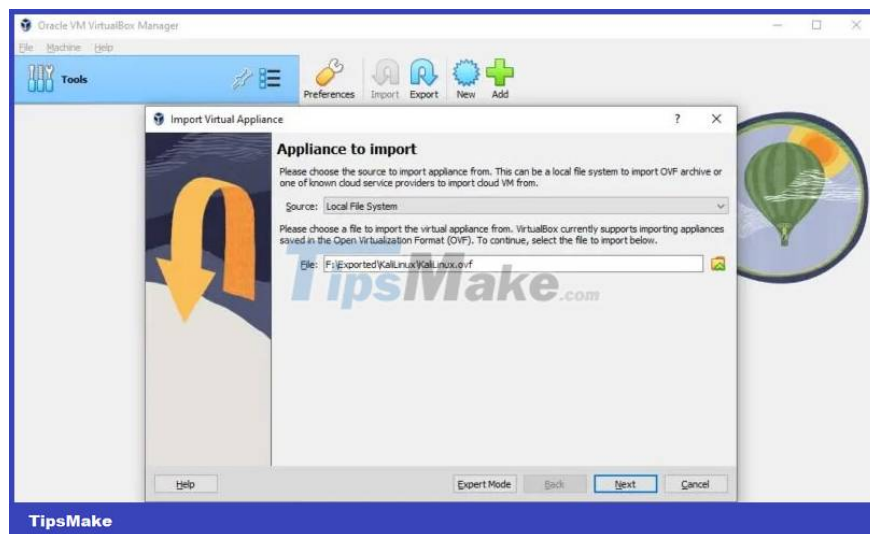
Oracle VM VirtualBox Manager

File Machine Help

Tools

Preferences Import Export New Add

Import Virtual Appliance

?

Appliance to import

Please choose the source to import appliance from. This can be a local file system to import OVF archive or one of known cloud service providers to import cloud VM from.

Source: Local File System

Please choose a file to import the virtual appliance from. VirtualBox currently supports importing appliances saved in the Open Virtualization Format (OVF). To continue, select the file to import below.

File: F:\Exported\KaliLinux\KaliLinux.ovf

TipsMake.com

Help

Expert Mode Back Next Cancel

TipsMake